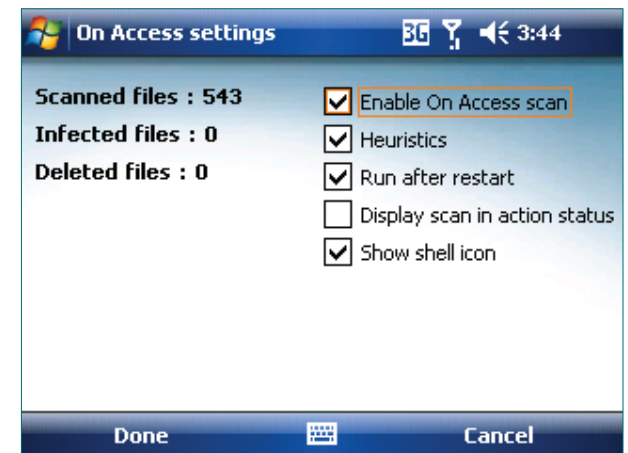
On Access settings

3G 3:44

Scanned files : 543

Infected files : 0

Deleted files : 0

Enable On Access scan

Heuristics

Run after restart

Display scan in action status

Show shell icon

Done

Cancel